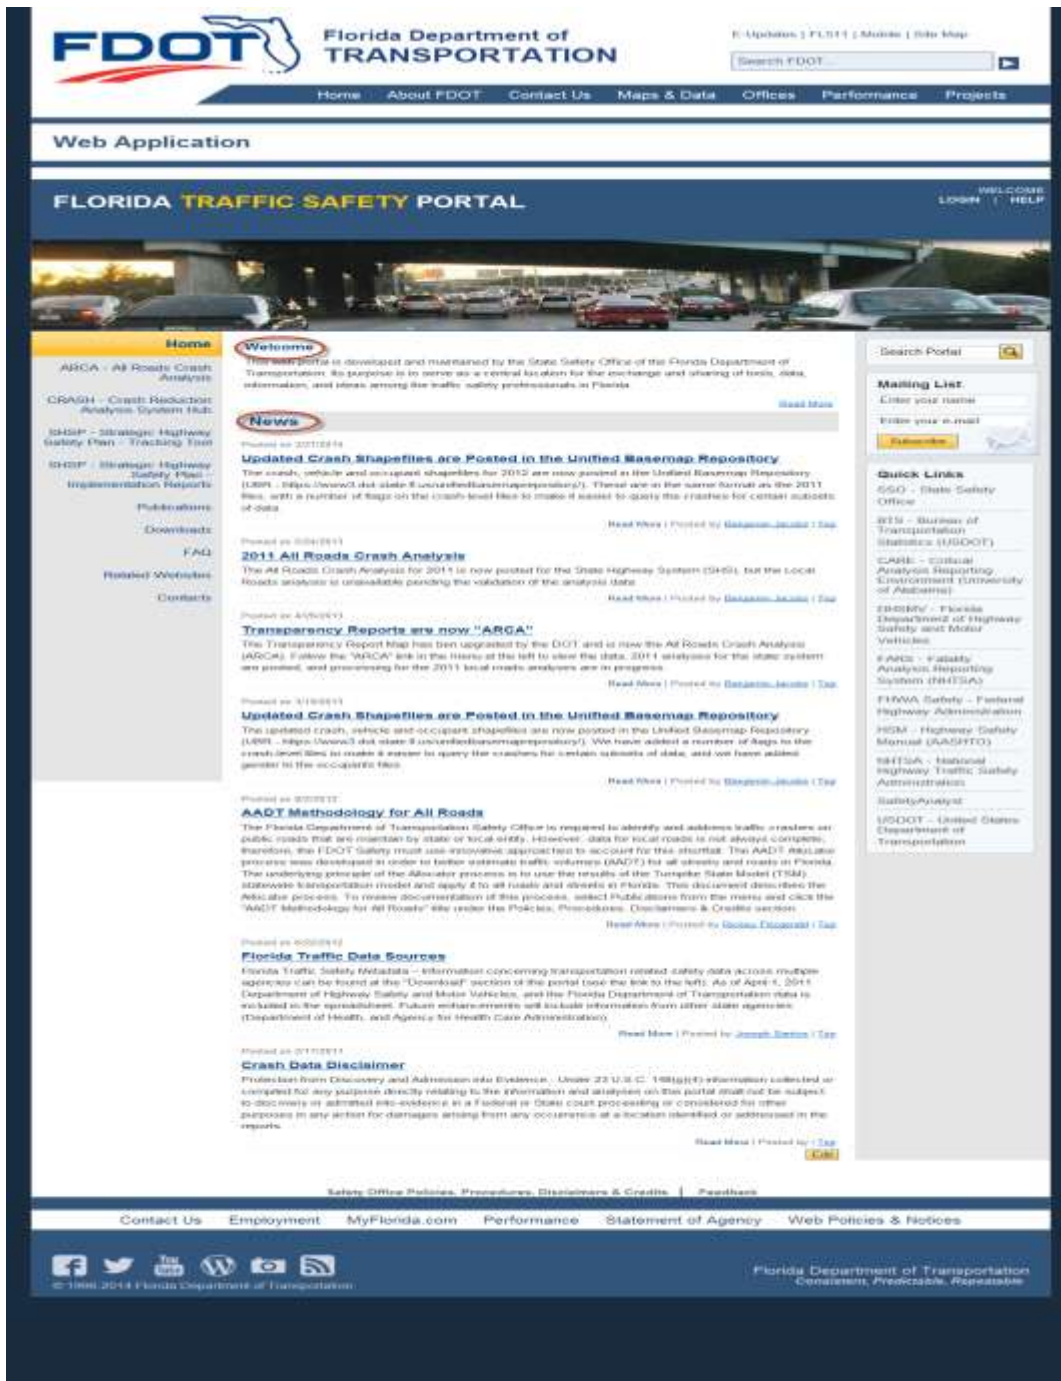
FDOT

Florida Department of TRANSPORTATION

E-Updates | FL511 | Mobile | Site Map

Search FDOT

Home About FDOT Contact Us Maps & Data Offices Performance Projects

Web Application

FLORIDA TRAFFIC SAFETY PORTAL

WELCOME LOGIN | HELP

Home

ARCA - All Roads Crash Analysis

CRASH - Crash Reduction Analysis System Hub

SHSP - Strategic Highway Safety Plan - Tracking Tool

SHSP - Strategic Highway Safety Plan - Implementation Reports

Publications

Downloads

FAQ

Related Websites

Contacts

Welcome

This web portal is developed and maintained by the State Safety Office of the Florida Department of Transportation. Its purpose is to serve as a central location for the exchange and sharing of tools, data, information, and ideas among the traffic safety professionals in Florida.

Read More

News

Posted on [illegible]

Updated Crash Shapefiles are Posted in the Unified Basemap Repository

The crash, vehicle and occupant shapefiles for 2012 are now posted in the Unified Basemap Repository (UBR - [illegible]). These are in the same format as the 2011 files, with a number of flags on the crash-level files to make it easier to query the crashes for certain subsets of data.

Read More | Posted by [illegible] | Top

Posted on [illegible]

2011 All Roads Crash Analysis

The All Roads Crash Analysis for 2011 is now posted for the State Highway System (SHS), but the Local Roads analysis is unavailable pending the validation of the analysis data.

Read More | Posted by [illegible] | Top

Posted on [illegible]

Transparency Reports are now "ARCA"

The Transparency Report Map has been upgraded by the DOT and is now the All Roads Crash Analysis (ARCA). Follow the "ARCA" link in the menu at the left to view the data. 2011 analyses for the state system are posted, and processing for the 2011 local roads analyses are in progress.

Read More | Posted by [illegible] | Top

Posted on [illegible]

Updated Crash Shapefiles are Posted in the Unified Basemap Repository

The updated crash, vehicle and occupant shapefiles are now posted in the Unified Basemap Repository (UBR - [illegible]). We have added a number of flags to the crash-level files to make it easier to query the crashes for certain subsets of data, and we have added gender to the occupants files.

Read More | Posted by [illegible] | Top

Posted on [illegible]

AADT Methodology for All Roads

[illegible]

Read More | Posted by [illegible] | Top

Posted on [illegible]

Florida Traffic Data Sources

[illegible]

Read More | Posted by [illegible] | Top

Posted on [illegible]

Crash Data Disclaimer

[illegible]

Read More | Posted by | Top

Edit

Search Portal

Mailing List

Enter your name

Enter your e-mail

Subscribe

Quick Links

SSO - State Safety Office

BTS - Bureau of Transportation Statistics (USDOT)

CARE - Critical Analysis Reporting Environment (University of Alabama)

DHSMV - Florida Department of Highway Safety and Motor Vehicles

FARS - Fatality Analysis Reporting System (NHTSA)

FHWA Safety - Federal Highway Administration

HSM - Highway Safety Manual (AASHTO)

NHTSA - National Highway Traffic Safety Administration

SafetyAnalyst

USDOT - United States Department of Transportation

Safety Office Policies, Procedures, Disclaimers & Credits | Feedback

Contact Us Employment MyFlorida.com Performance Statement of Agency Web Policies & Notices

© 1996-2014 Florida Department of Transportation

Florida Department of Transportation
Consistent, Predictable, Repeatable